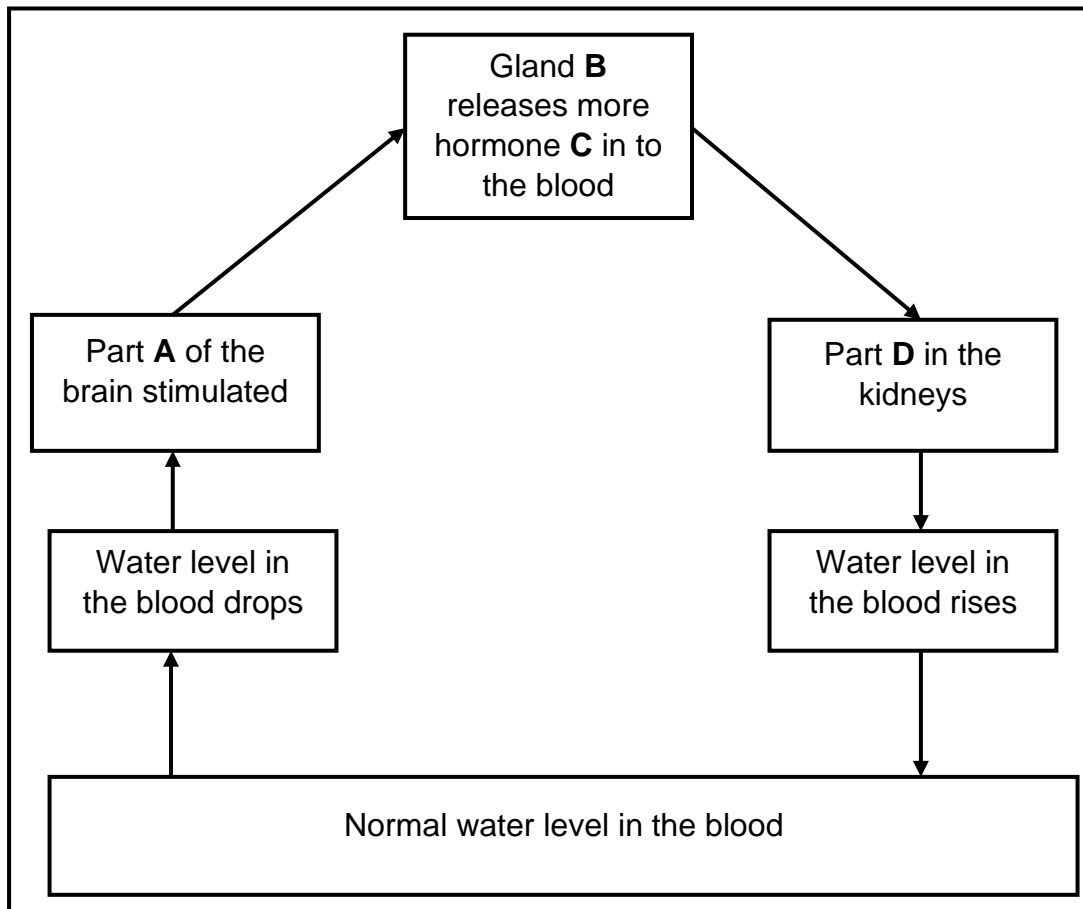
Gland **B** releases more hormone **C** in to the blood

Part **A** of the brain stimulated

Part **D** in the kidneys

Water level in the blood drops

Water level in the blood rises

Normal water level in the blood